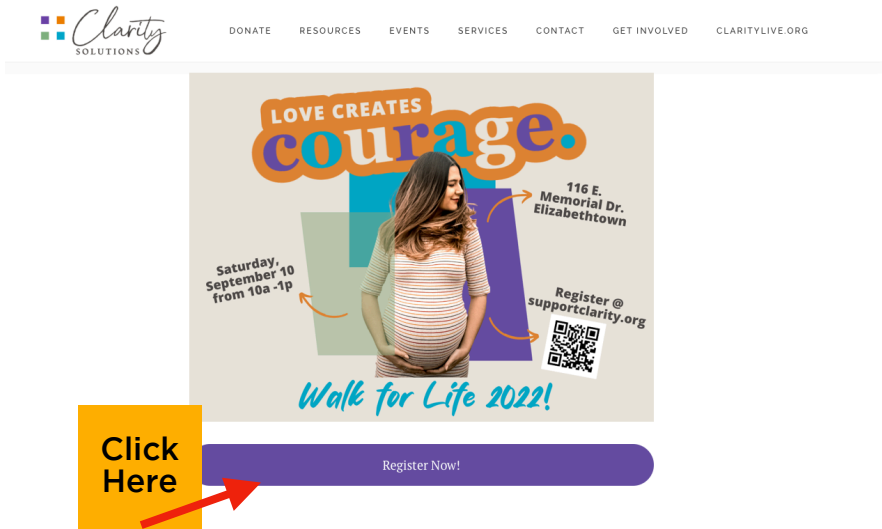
Clarity SOLUTIONS

DONATE RESOURCES EVENTS SERVICES CONTACT GET INVOLVED CLARITYLIVE.ORG

LOVE CREATES courage.

116 E. Memorial Dr. Elizabethtown

Saturday, September 10 from 10a -1p

Register @ supportclarity.org

Walk for Life 2022!

Click Here

Register Now!